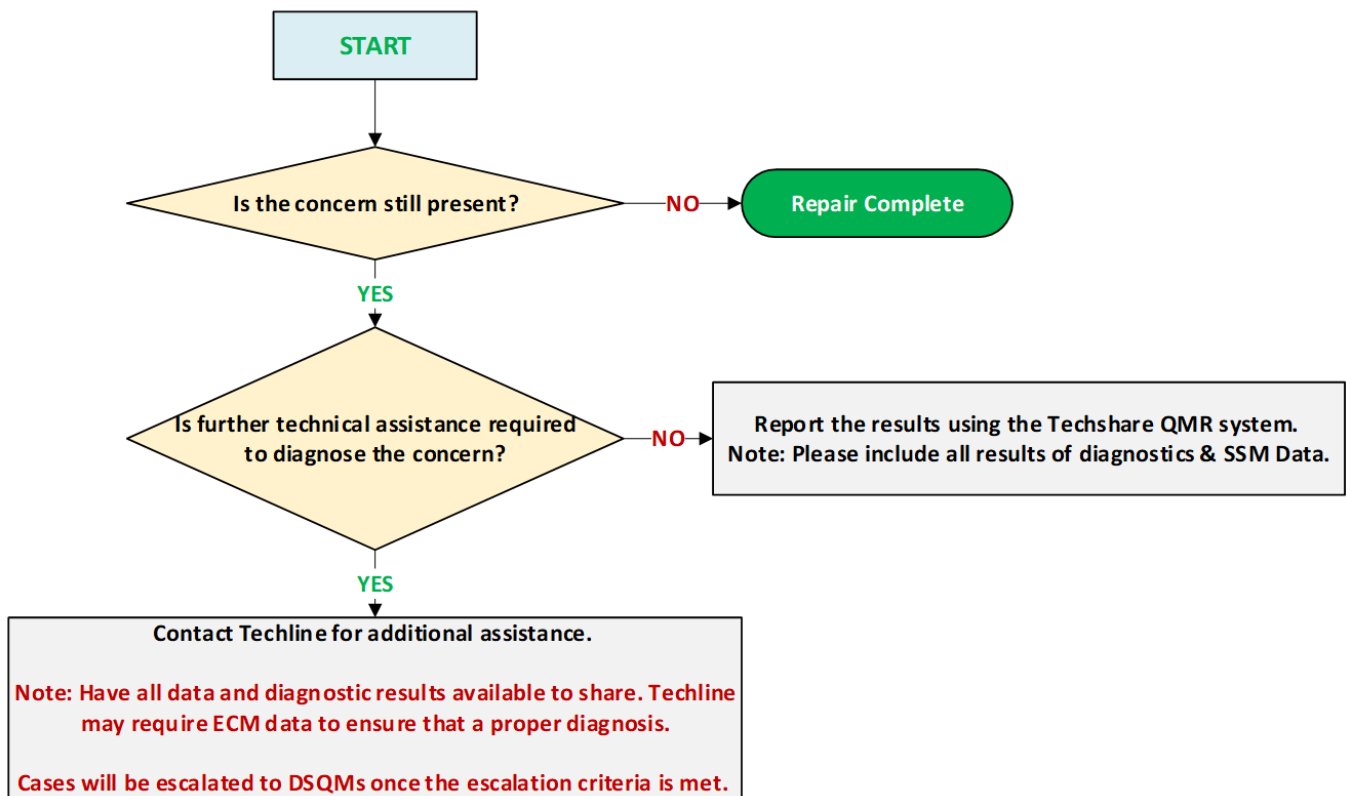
START

Is the concern still present?

NO

Repair Complete

YES

Is further technical assistance required to diagnose the concern?

NO

Report the results using the Techshare QMR system.
Note: Please include all results of diagnostics & SSM Data.

YES

Contact Techline for additional assistance.

Note: Have all data and diagnostic results available to share. Techline may require ECM data to ensure that a proper diagnosis.

Cases will be escalated to DSQMs once the escalation criteria is met.